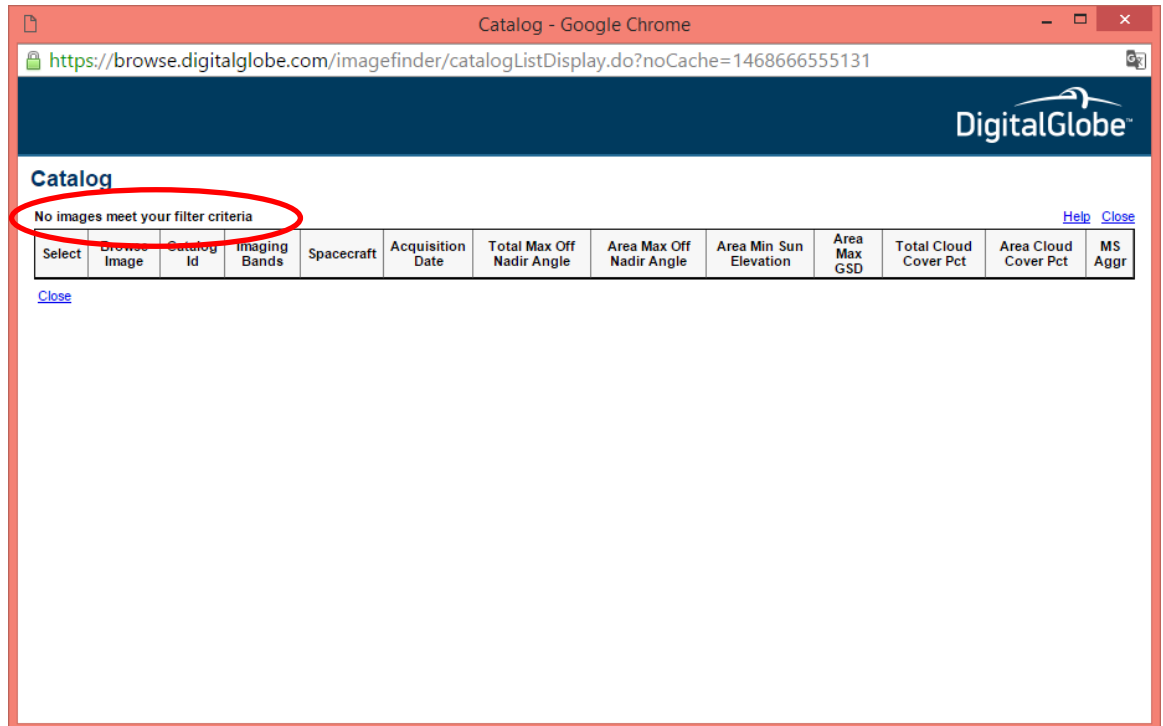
Catalog - Google Chrome

https://browse.digitalglobe.com/imagefinder/catalogListDisplay.do?noCache=1468666555131

DigitalGlobe™

Catalog

No images meet your filter criteria

Help Close

| Select | Browse Image | Catalog Id | Imaging Bands | Spacecraft | Acquisition Date | Total Max Off Nadir Angle | Area Max Off Nadir Angle | Area Min Sun Elevation | Area Max GSD | Total Cloud Cover Pct | Area Cloud Cover Pct | MS Aggr |
|---|---|---|---|---|---|---|---|---|---|---|---|---|

Close